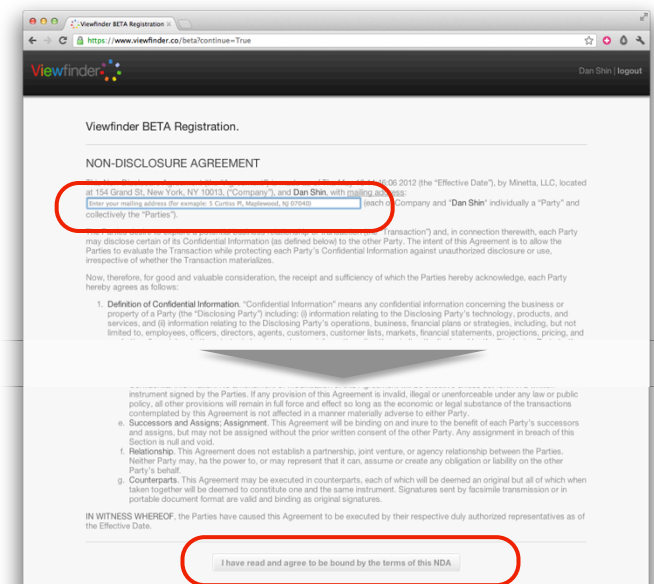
Viewfinder BETA Registration

https://www.viewfinder.co/beta?continue=True

Viewfinder

Dan Shin | logout

Viewfinder BETA Registration.

NON-DISCLOSURE AGREEMENT

This Non-Disclosure Agreement (the "Agreement") is entered into on Thu Mar 15 14:16:06 2012 (the "Effective Date"), by Minetta, LLC, located at 154 Grand St, New York, NY 10013, ("Company"), and Dan Shin, with mailing address: Enter your mailing address (for example: 5 Curtiss Pl, Maplewood, NJ 07040) (each of Company and "Dan Shin" individually a "Party" and collectively the "Parties").

The Parties desire to explore a potential business relationship (the "Transaction") and, in connection therewith, each Party may disclose certain of its Confidential Information (as defined below) to the other Party. The intent of this Agreement is to allow the Parties to evaluate the Transaction while protecting each Party's Confidential Information against unauthorized disclosure or use, irrespective of whether the Transaction materializes.

Now, therefore, for good and valuable consideration, the receipt and sufficiency of which the Parties hereby acknowledge, each Party hereby agrees as follows:

1. Definition of Confidential Information. "Confidential Information" means any confidential information concerning the business or property of a Party (the "Disclosing Party") including: (i) information relating to the Disclosing Party's technology, products, and services, and (ii) information relating to the Disclosing Party's operations, business, financial plans or strategies, including, but not limited to, employees, officers, directors, agents, customers, customer lists, markets, financial statements, projections, pricing, and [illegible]

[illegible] instrument signed by the Parties. If any provision of this Agreement is invalid, illegal or unenforceable under any law or public policy, all other provisions will remain in full force and effect so long as the economic or legal substance of the transactions contemplated by this Agreement is not affected in a manner materially adverse to either Party.

e. Successors and Assigns; Assignment. This Agreement will be binding on and inure to the benefit of each Party's successors and assigns, but may not be assigned without the prior written consent of the other Party. Any assignment in breach of this Section is null and void.

f. Relationship. This Agreement does not establish a partnership, joint venture, or agency relationship between the Parties. Neither Party may, ha the power to, or may represent that it can, assume or create any obligation or liability on the other Party's behalf.

g. Counterparts. This Agreement may be executed in counterparts, each of which will be deemed an original but all of which when taken together will be deemed to constitute one and the same instrument. Signatures sent by facsimile transmission or in portable document format are valid and binding as original signatures.

IN WITNESS WHEREOF, the Parties have caused this Agreement to be executed by their respective duly authorized representatives as of the Effective Date.

I have read and agree to be bound by the terms of this NDA